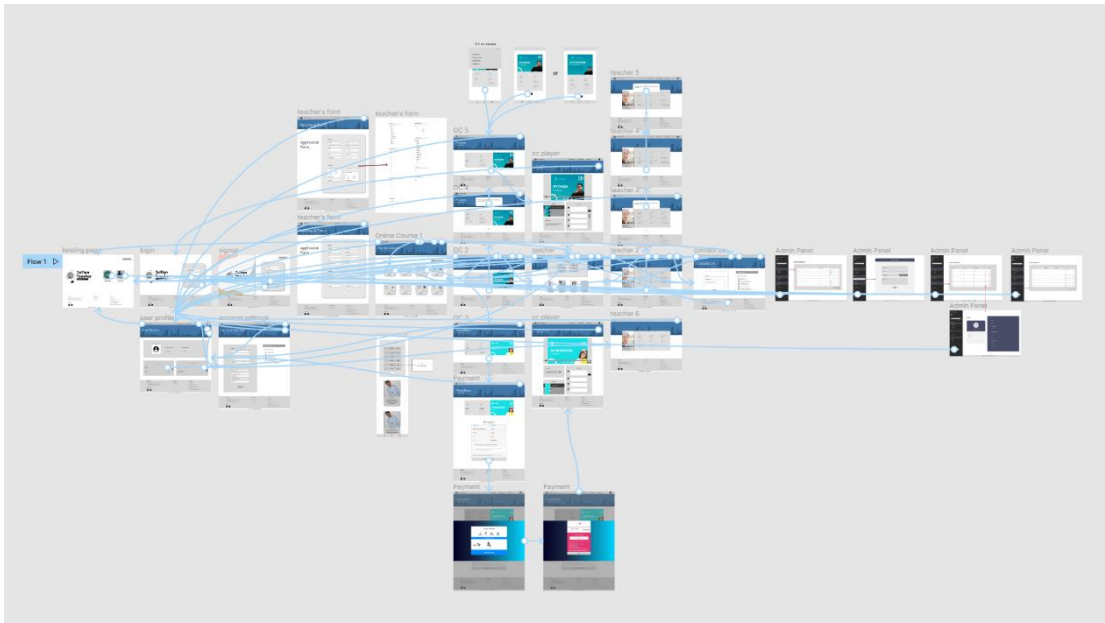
Flow 1

landing page

login

signup

user profile

account settings

teacher's form

teacher's form

teacher's form

Online Course 1

OC 3

OC 2

OC 1

cc player

cc player

teacher

teacher 5

teacher 4

teacher 3

teacher 2

teacher 6

contact us

Admin Panel

Admin Panel

Admin Panel

Admin Panel

Admin Panel

Payment

Payment

Payment

or

Approval Form

Approval Form